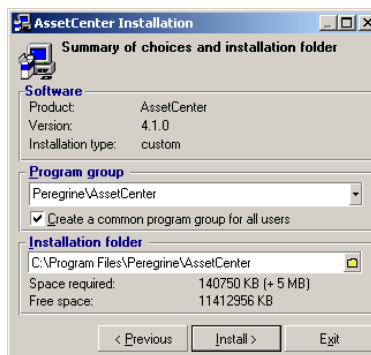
AssetCenter Installation

Summary of choices and installation folder

Software
Product: AssetCenter
Version: 4.1.0
Installation type: custom

Program group
Peregrine\AssetCenter
Create a common program group for all users

Installation folder
C:\Program Files\Peregrine\AssetCenter
Space required: 140750 KB (+ 5 MB)
Free space: 11412956 KB

< Previous
Install >
Exit